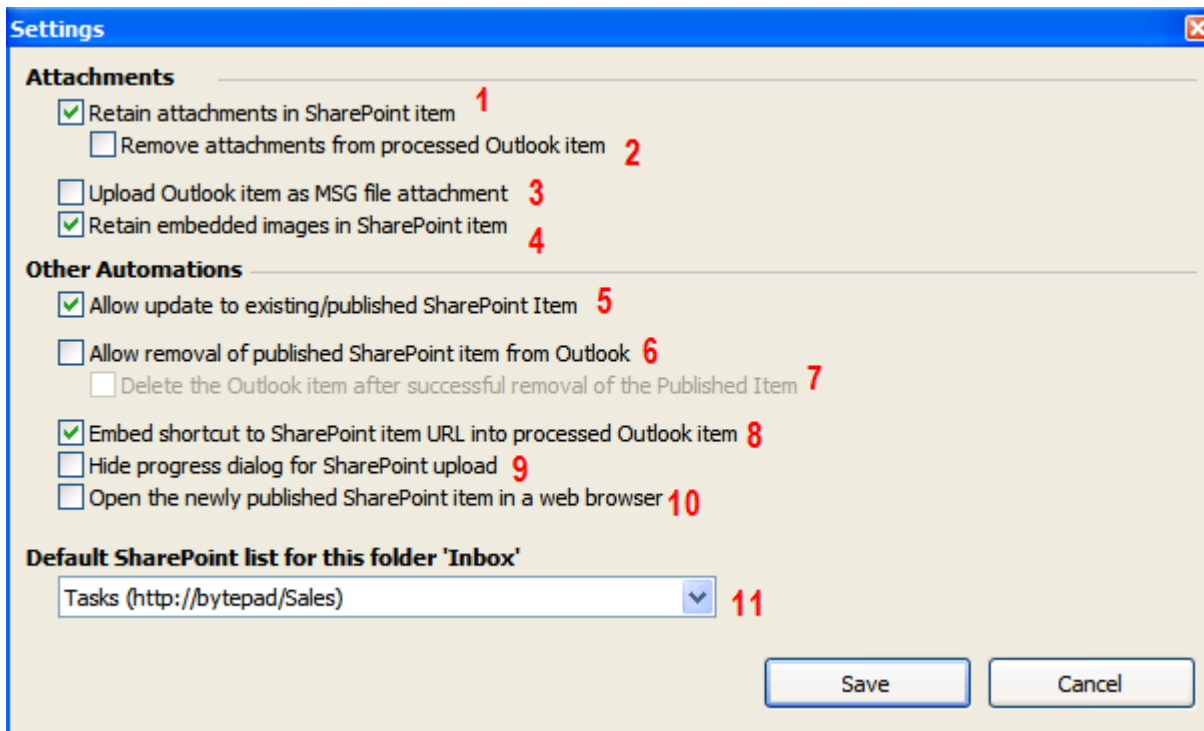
Settings

Attachments

Retain attachments in SharePoint item 1

Remove attachments from processed Outlook item 2

Upload Outlook item as MSG file attachment 3

Retain embedded images in SharePoint item 4

Other Automations

Allow update to existing/published SharePoint Item 5

Allow removal of published SharePoint item from Outlook 6

Delete the Outlook item after successful removal of the Published Item 7

Embed shortcut to SharePoint item URL into processed Outlook item 8

Hide progress dialog for SharePoint upload 9

Open the newly published SharePoint item in a web browser 10

Default SharePoint list for this folder 'Inbox'

Tasks (http://bytepad/Sales) 11

Save

Cancel